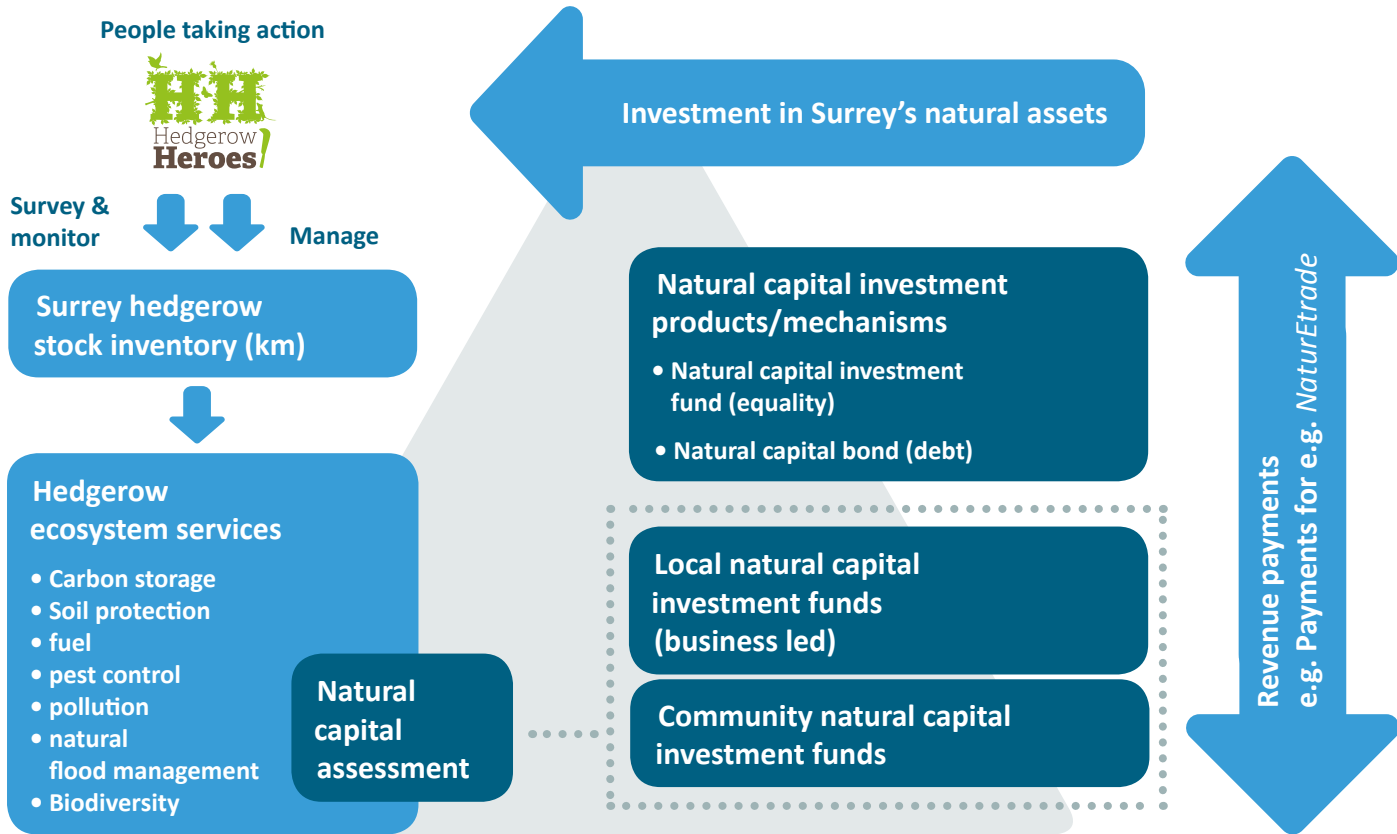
People taking action

HH
Hedgerow Heroes!

Survey & monitor

Manage

Surrey hedgerow stock inventory (km)

Hedgerow ecosystem services

• Carbon storage
• Soil protection
• fuel
• pest control
• pollution
• natural flood management
• Biodiversity

Natural capital assessment

Investment in Surrey's natural assets

Natural capital investment products/mechanisms

• Natural capital investment fund (equality)

• Natural capital bond (debt)

Local natural capital investment funds (business led)

Community natural capital investment funds

Revenue payments e.g. Payments for e.g. NaturEtrade